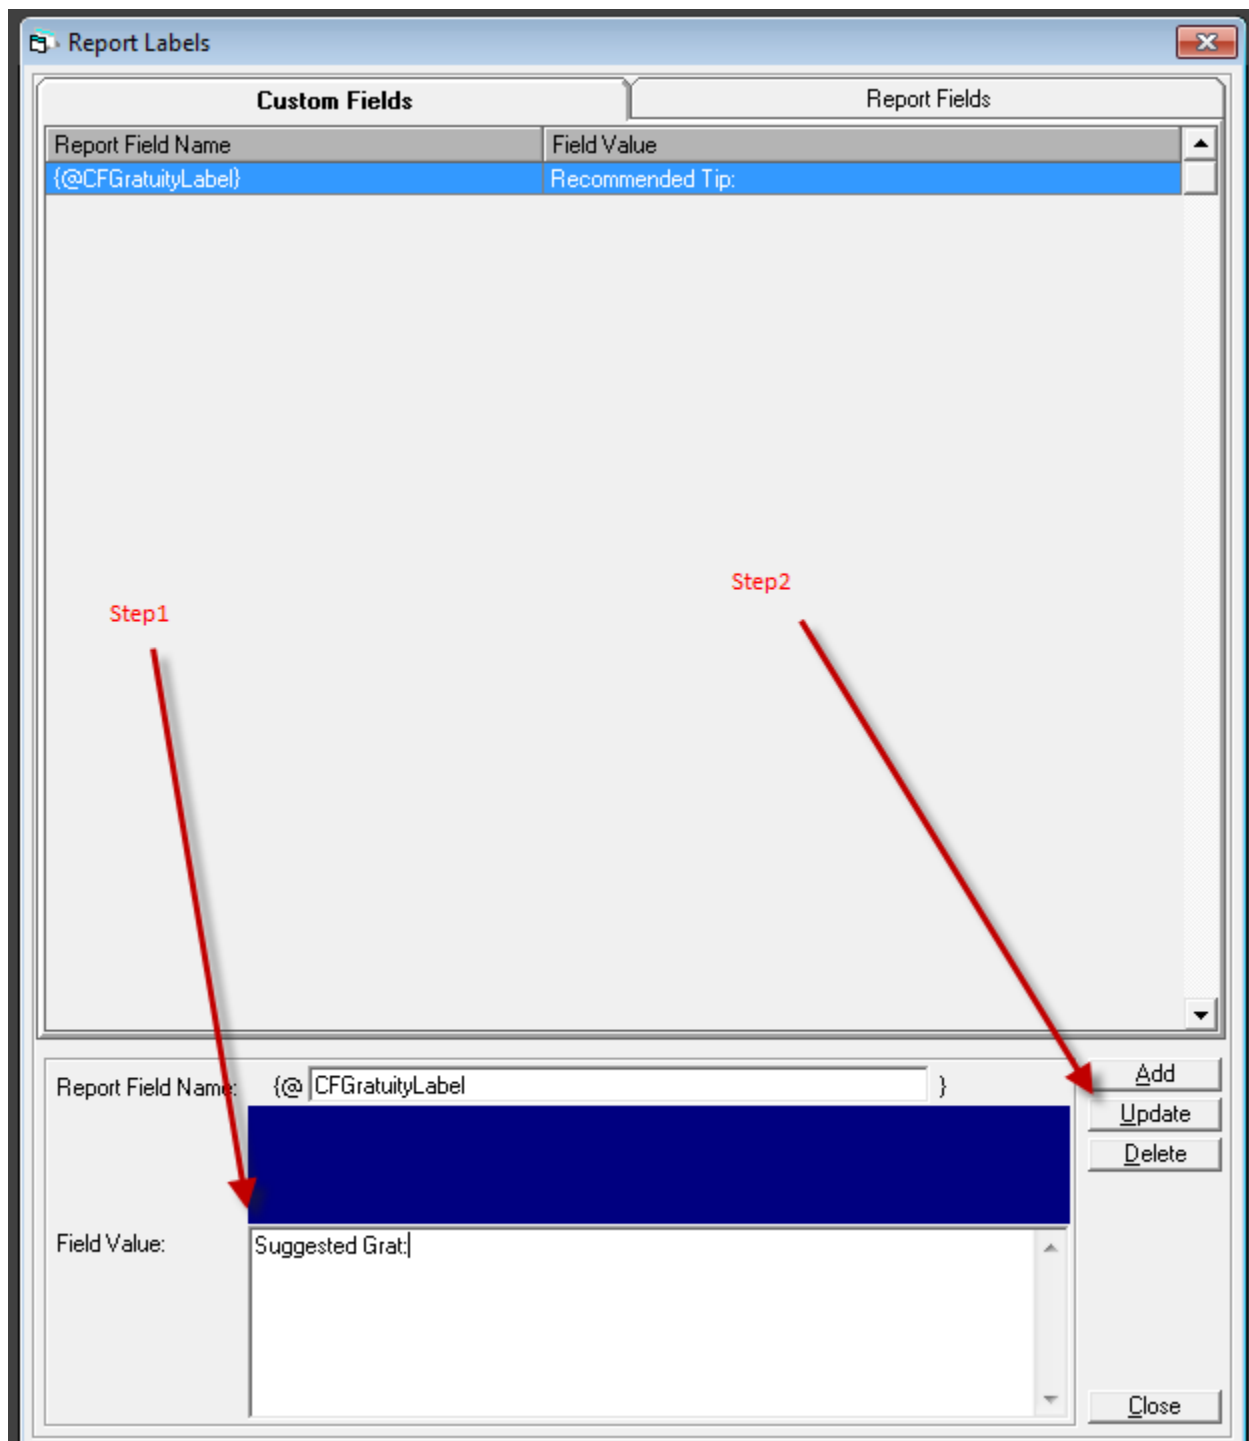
Report Labels

Custom Fields

Report Fields

| Report Field Name | Field Value |
|---|---|
| {@CFGratuityLabel} | Recommended Tip: |

Step2

Step1

Report Field Name: {@ CFGratuityLabel }

Add

Update

Delete

Field Value: Suggested Grat:

Close